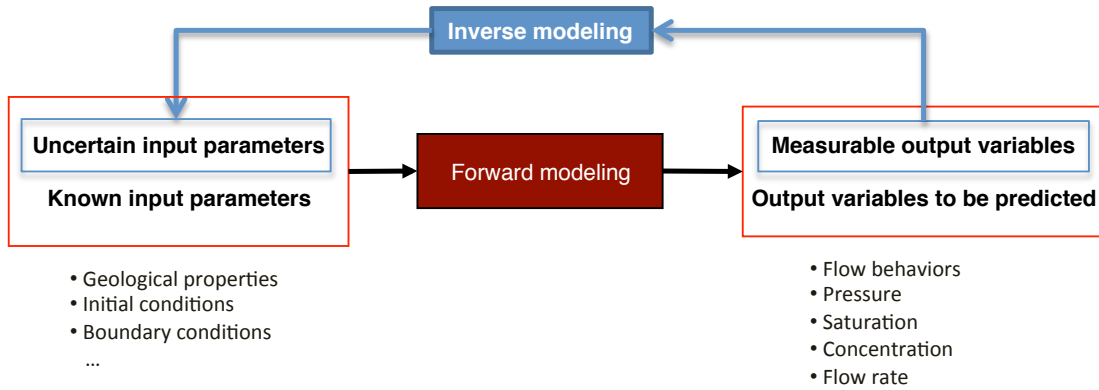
Inverse modeling

Uncertain input parameters

Known input parameters

Forward modeling

Measurable output variables

Output variables to be predicted

• Geological properties
• Initial conditions
• Boundary conditions
...

• Flow behaviors
• Pressure
• Saturation
• Concentration
• Flow rate